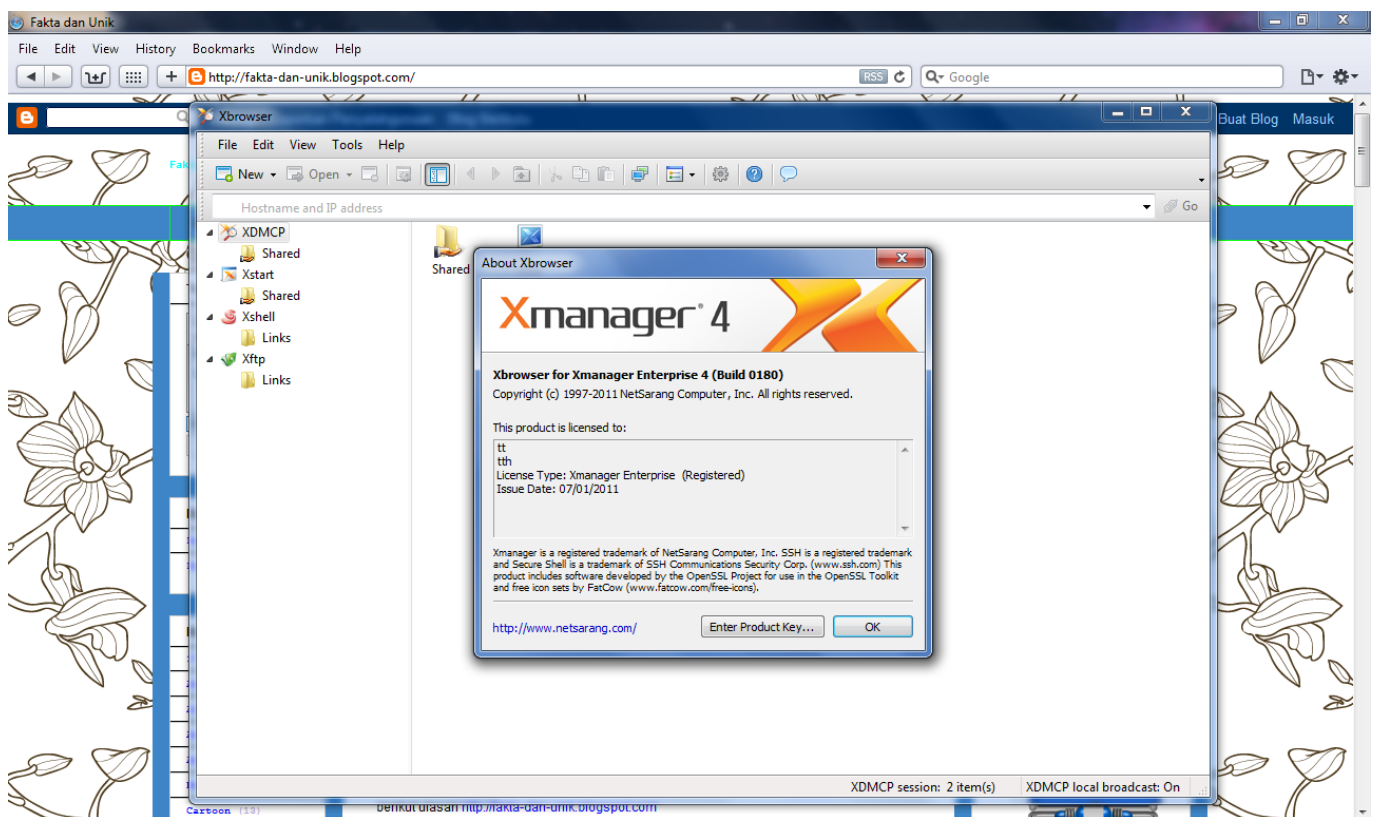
Fakta dan Unik

File Edit View History Bookmarks Window Help

http://fakta-dan-unik.blogspot.com/

RSS

Google

Buat Blog Masuk

Xbrowser

File Edit View Tools Help

New Open

Hostname and IP address

Go

XDMCP
Shared
Xstart
Shared
Xshell
Links
Xftp
Links

Shared

About Xbrowser

Xmanager 4

Xbrowser for Xmanager Enterprise 4 (Build 0180)
Copyright (c) 1997-2011 NetSarang Computer, Inc. All rights reserved.

This product is licensed to:

tt
tth
License Type: Xmanager Enterprise (Registered)
Issue Date: 07/01/2011

Xmanager is a registered trademark of NetSarang Computer, Inc. SSH is a registered trademark and Secure Shell is a trademark of SSH Communications Security Corp. (www.ssh.com) This product includes software developed by the OpenSSL Project for use in the OpenSSL Toolkit and free icon sets by FatCow (www.fatcow.com/free-icons).

http://www.netsarang.com/

Enter Product Key...

OK

XDMCP session: 2 item(s)

XDMCP local broadcast: On

Cartoon (13)

berikut ulasan http://fakta-dan-unik.blogspot.com